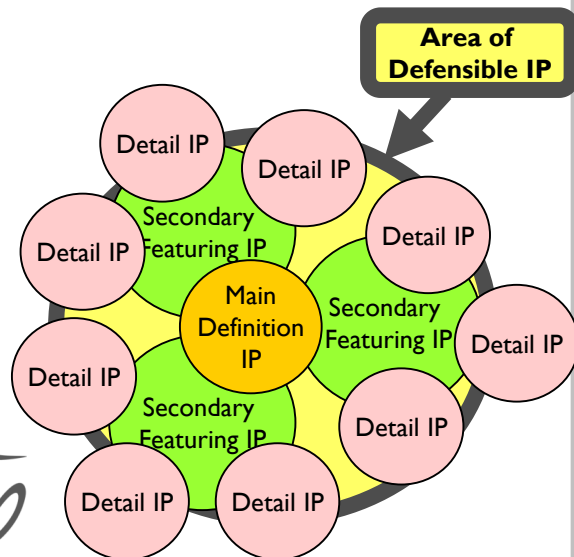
Area of Defensible IP

Detail IP

Detail IP

Secondary Featuring IP

Detail IP

Detail IP

Main Definition IP

Secondary Featuring IP

Detail IP

Detail IP

Secondary Featuring IP

Detail IP

Detail IP

Detail IP